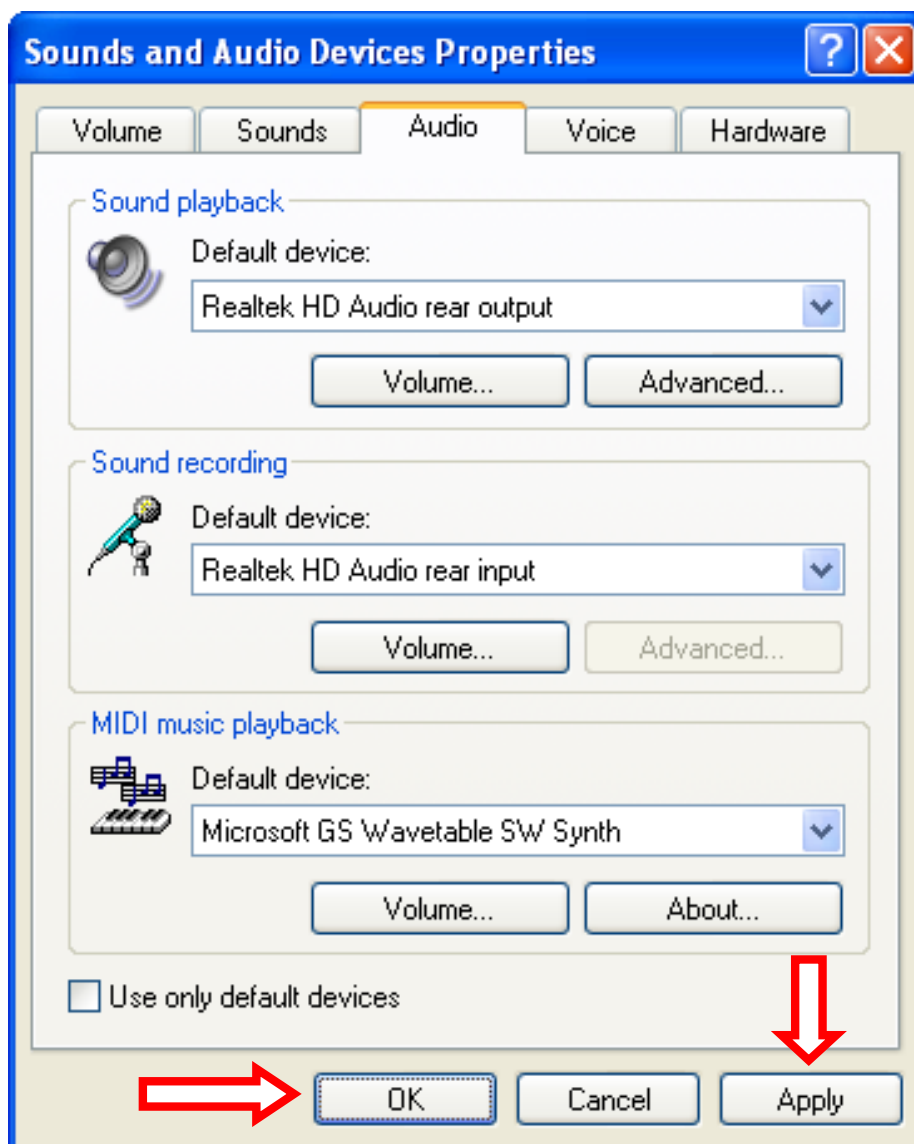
Sounds and Audio Devices Properties

Volume
Sounds
Audio
Voice
Hardware

Sound playback
Default device:
Realtek HD Audio rear output
Volume...
Advanced...

Sound recording
Default device:
Realtek HD Audio rear input
Volume...
Advanced...

MIDI music playback
Default device:
Microsoft GS Wavetable SW Synth
Volume...
About...

Use only default devices

OK
Cancel
Apply